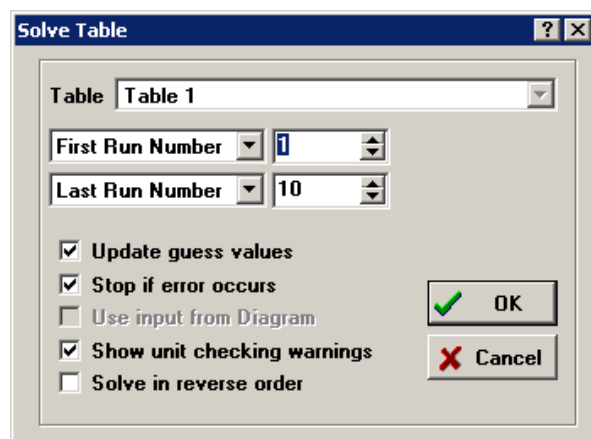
Solve Table

? X

Table Table 1

First Run Number 1

Last Run Number 10

Update guess values

Stop if error occurs

Use input from Diagram

Show unit checking warnings

Solve in reverse order

OK

Cancel